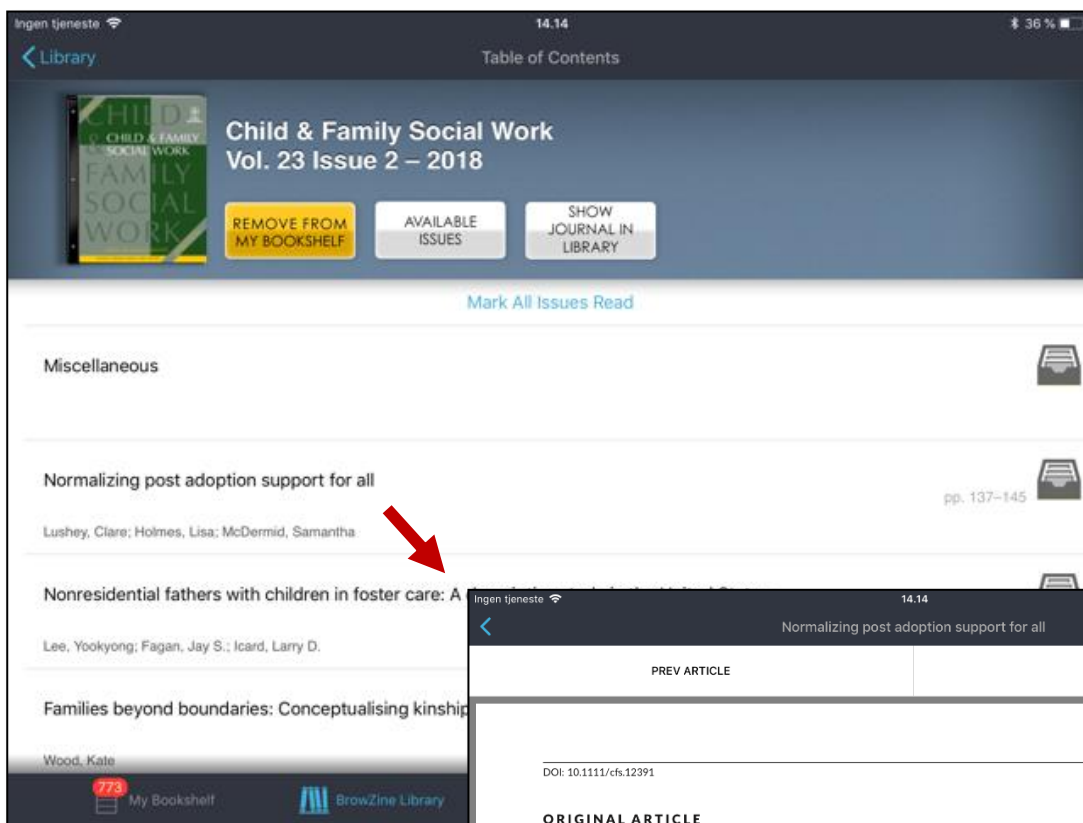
Ingen tjeneste
14.14
36 %
Library
Table of Contents

CHILD & FAMILY SOCIAL WORK
Child & Family Social Work
Vol. 23 Issue 2 – 2018
REMOVE FROM MY BOOKSHELF
AVAILABLE ISSUES
SHOW JOURNAL IN LIBRARY

Mark All Issues Read

Miscellaneous

Normalizing post adoption support for all
pp. 137–145
Lushey, Clare; Holmes, Lisa; McDermid, Samantha

Nonresidential fathers with children in foster care: A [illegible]
Lee, Yookyong; Fagan, Jay S.; Icard, Larry D.

Families beyond boundaries: Conceptualising kinship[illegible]
Wood, Kate

773
My Bookshelf
BrowZine Library

Ingen tjeneste
14.14
Normalizing post adoption support for all
PREV ARTICLE
DOI: 10.1111/cfs.12391
ORIGINAL ARTICLE